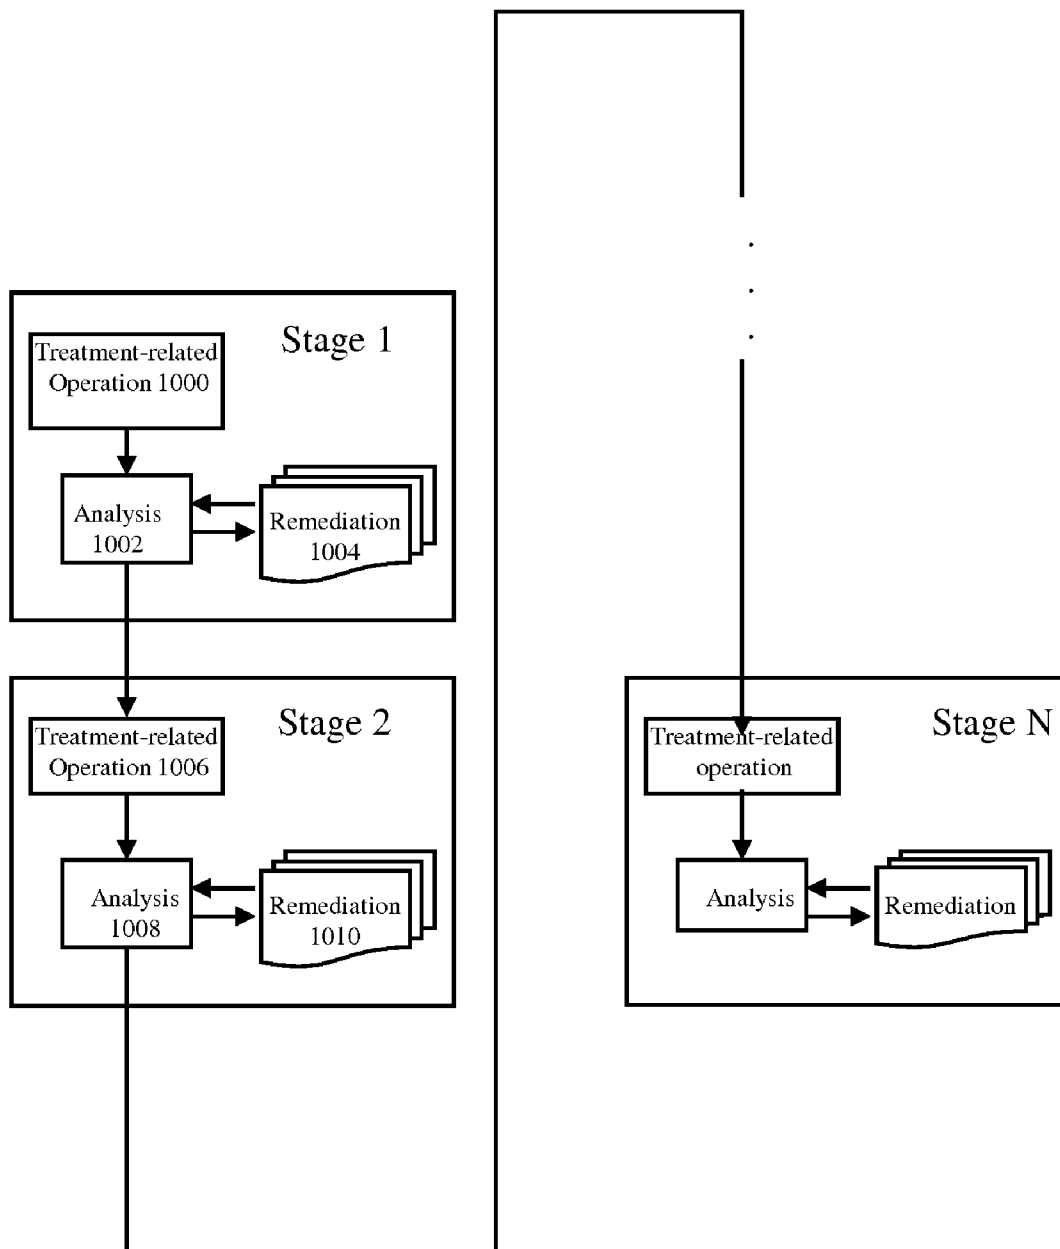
Stage 1

Treatment-related Operation 1000

Analysis 1002

Remediation 1004

Stage 2

Treatment-related Operation 1006

Analysis 1008

Remediation 1010

Stage N

Treatment-related operation

Analysis

Remediation